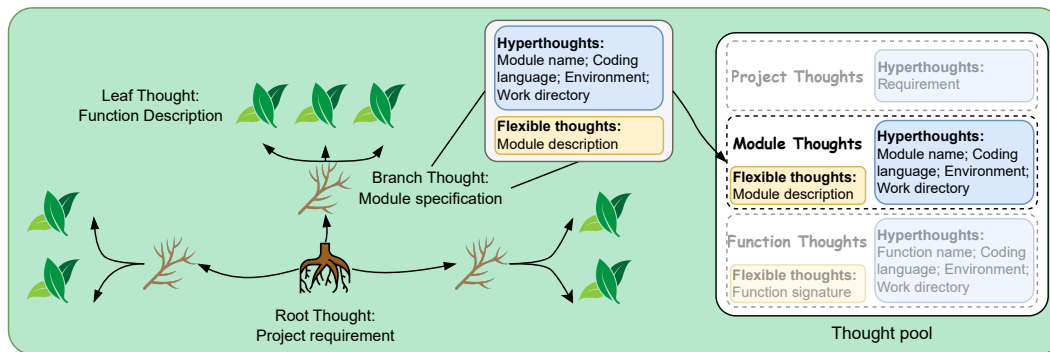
Hyperthoughts:
Module name; Coding language; Environment; Work directory

Flexible thoughts:
Module description

Leaf Thought:
Function Description

Branch Thought:
Module specification

Root Thought:
Project requirement

Project Thoughts

Hyperthoughts:
Requirement

Module Thoughts

Hyperthoughts:
Module name; Coding language; Environment; Work directory

Flexible thoughts:
Module description

Function Thoughts

Hyperthoughts:
Function name; Coding language; Environment; Work directory

Flexible thoughts:
Function signature

Thought pool